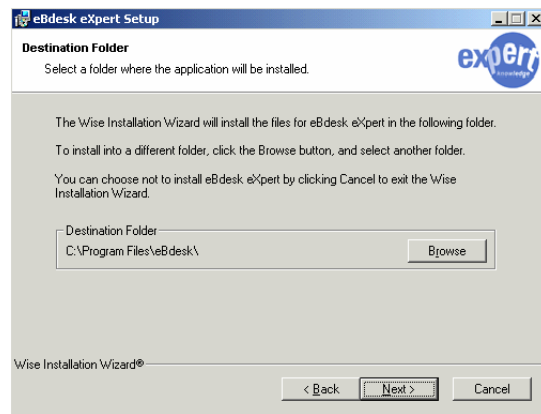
eBdesk eXpert Setup

Destination Folder

Select a folder where the application will be installed.

expert knowledge

The Wise Installation Wizard will install the files for eBdesk eXpert in the following folder.

To install into a different folder, click the Browse button, and select another folder.

You can choose not to install eBdesk eXpert by clicking Cancel to exit the Wise Installation Wizard.

Destination Folder

C:\Program Files\eBdesk\

Browse

Wise Installation Wizard®

< Back

Next >

Cancel